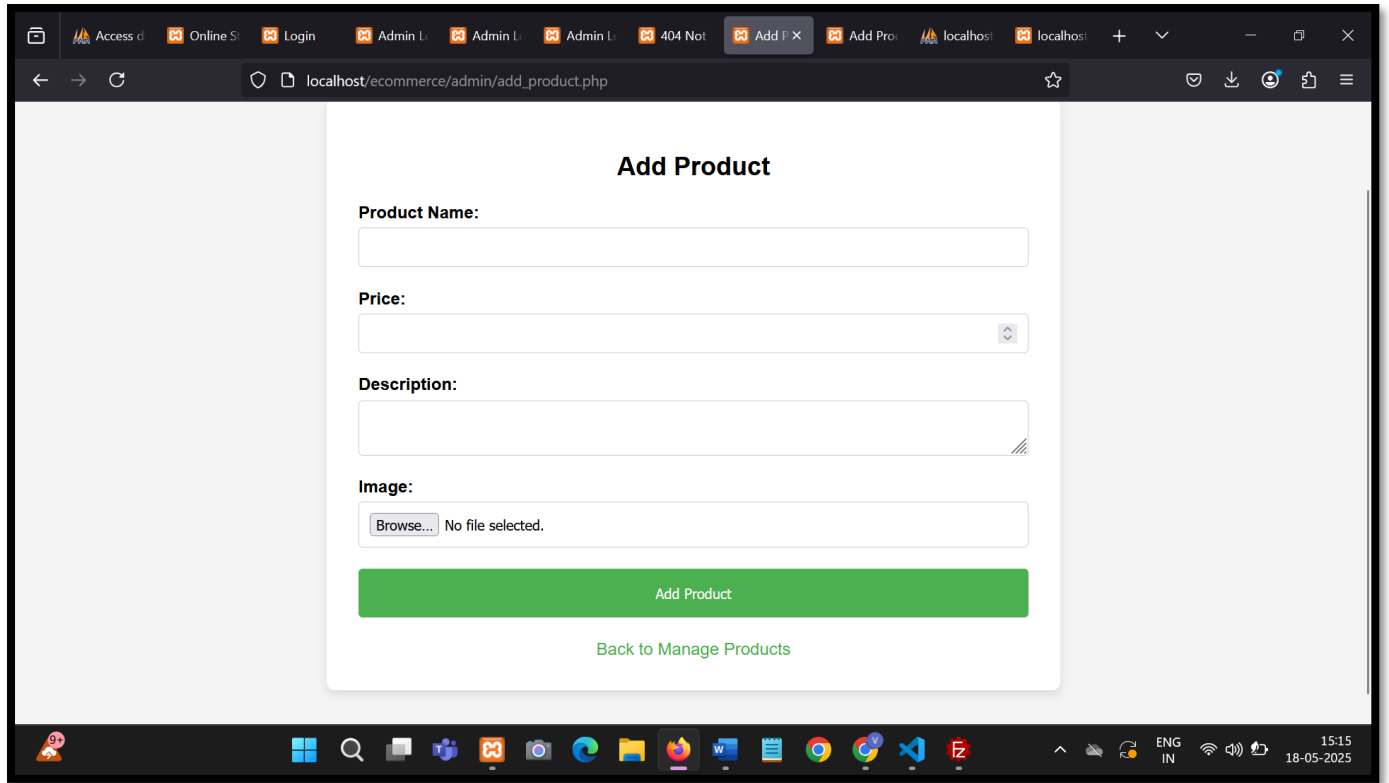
Access d | Online S | Login | Admin L | Admin L | Admin L | 404 Not | Add P | Add Proc | localhost | localhost

localhost/ecommerce/admin/add_product.php

Add Product

Product Name:

Price:

Description:

Image:

Browse... No file selected.

Add Product

Back to Manage Products

9+

ENG IN

15:15
18-05-2025